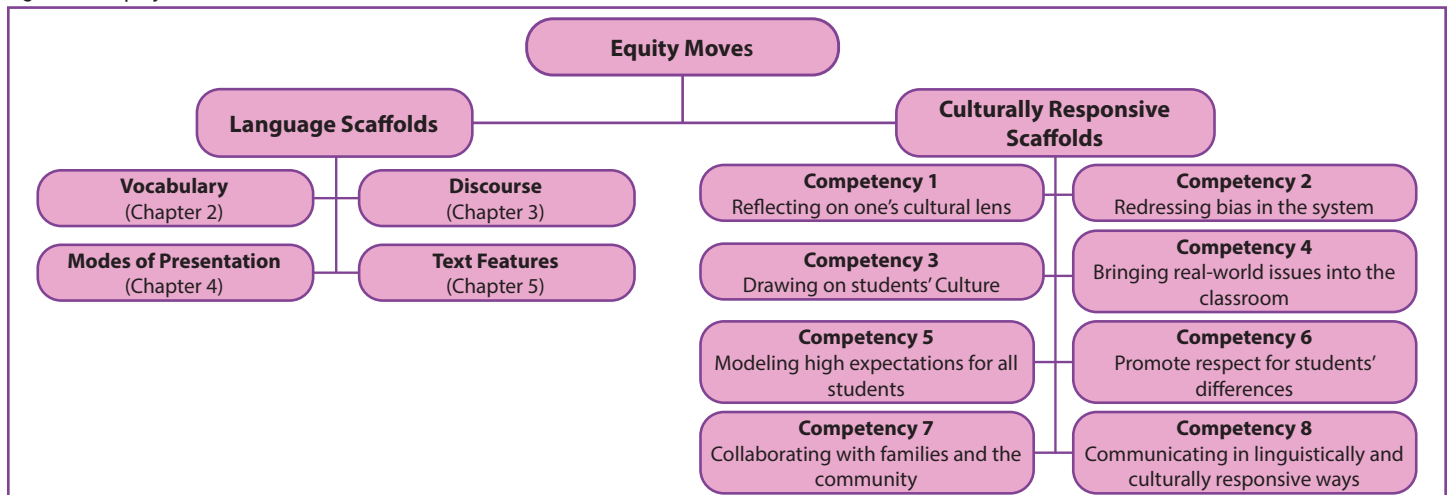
Equity Moves

Language Scaffolds

Vocabulary
(Chapter 2)

Discourse
(Chapter 3)

Modes of Presentation
(Chapter 4)

Text Features
(Chapter 5)

Culturally Responsive Scaffolds

Competency 1
Reflecting on one's cultural lens

Competency 2
Redressing bias in the system

Competency 3
Drawing on students' Culture

Competency 4
Bringing real-world issues into the classroom

Competency 5
Modeling high expectations for all students

Competency 6
Promote respect for students' differences

Competency 7
Collaborating with families and the community

Competency 8
Communicating in linguistically and culturally responsive ways